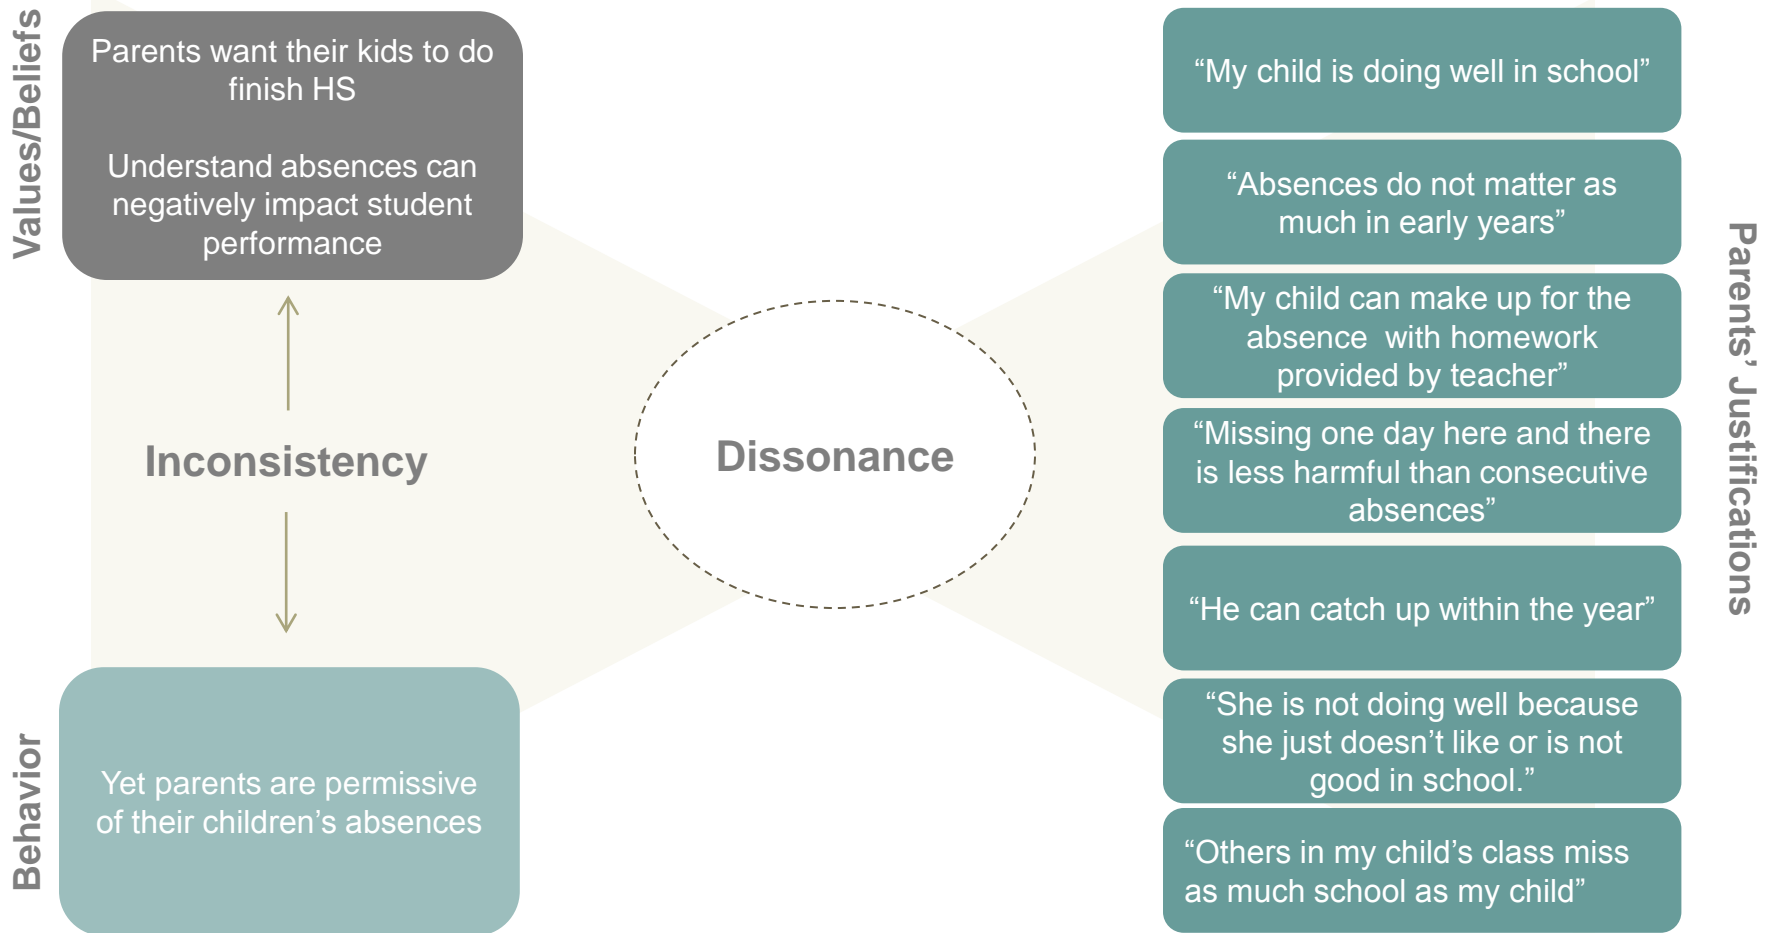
Values/Beliefs

Parents want their kids to do finish HS

Understand absences can negatively impact student performance

Inconsistency

Behavior

Yet parents are permissive of their children's absences

Dissonance

"My child is doing well in school"

"Absences do not matter as much in early years"

"My child can make up for the absence with homework provided by teacher"

"Missing one day here and there is less harmful than consecutive absences"

"He can catch up within the year"

"She is not doing well because she just doesn't like or is not good in school."

"Others in my child's class miss as much school as my child"

Parents' Justifications